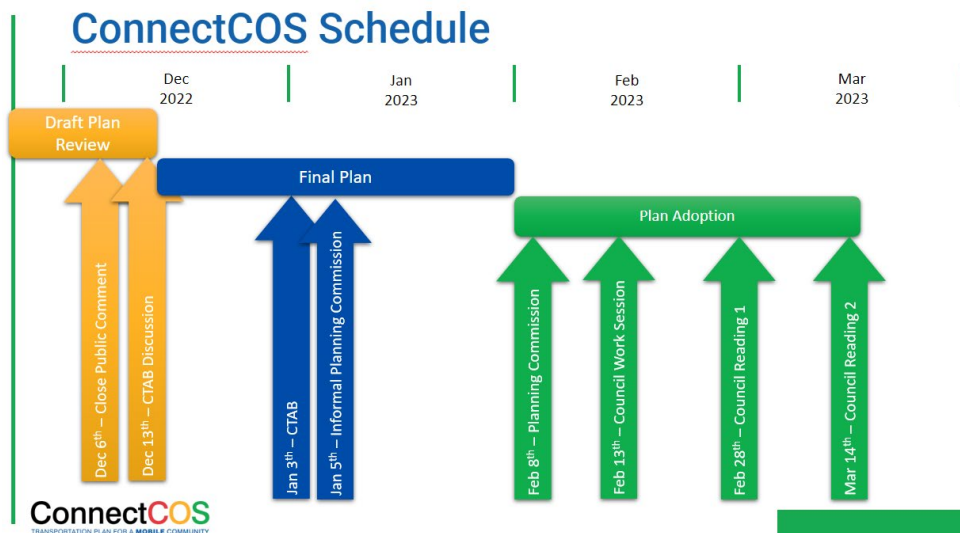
ConnectCOS Schedule

Dec 2022

Jan 2023

Feb 2023

Mar 2023

Draft Plan Review

Final Plan

Plan Adoption

Dec 6$^{th}$ – Close Public Comment

Dec 13$^{th}$ – CTAB Discussion

Jan 3$^{rd}$ – CTAB

Jan 5$^{th}$ – Informal Planning Commission

Feb 8$^{th}$ – Planning Commission

Feb 13$^{th}$ – Council Work Session

Feb 28$^{th}$ – Council Reading 1

Mar 14$^{th}$ – Council Reading 2

ConnectCOS
TRANSPORTATION PLAN FOR A MOBILE COMMUNITY